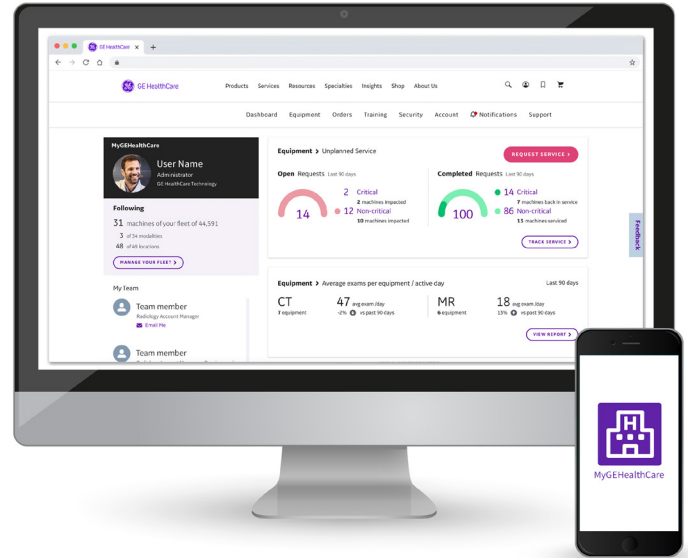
GE HealthCare

GE HealthCare

Products Services Resources Specialties Insights Shop About Us

Dashboard Equipment Orders Training Security Account Notifications Support

MyGEHealthCare

User Name
Administrator
GE HealthCare Technology

Following

31 machines of your fleet of 44,591
3 of 34 modalities
48 of 48 locations

MANAGE YOUR FLEET >

My Team

Team member
Radiology Account Manager
Email Me

Team member

Equipment > Unplanned Service

REQUEST SERVICE >

Open Requests Last 90 days

14

2 Critical
2 machines impacted
12 Non-critical
10 machines impacted

Completed Requests Last 90 days

100

14 Critical
7 machines back in service
86 Non-critical
13 machines serviced

TRACK SERVICE >

Feedback

Equipment > Average exams per equipment / active day

Last 90 days

CT
7 equipment

47 avg exam /day
-2% vs past 90 days

MR
6 equipment

18 avg exam /day
13% vs past 90 days

VIEW REPORT >

MyGEHealthCare